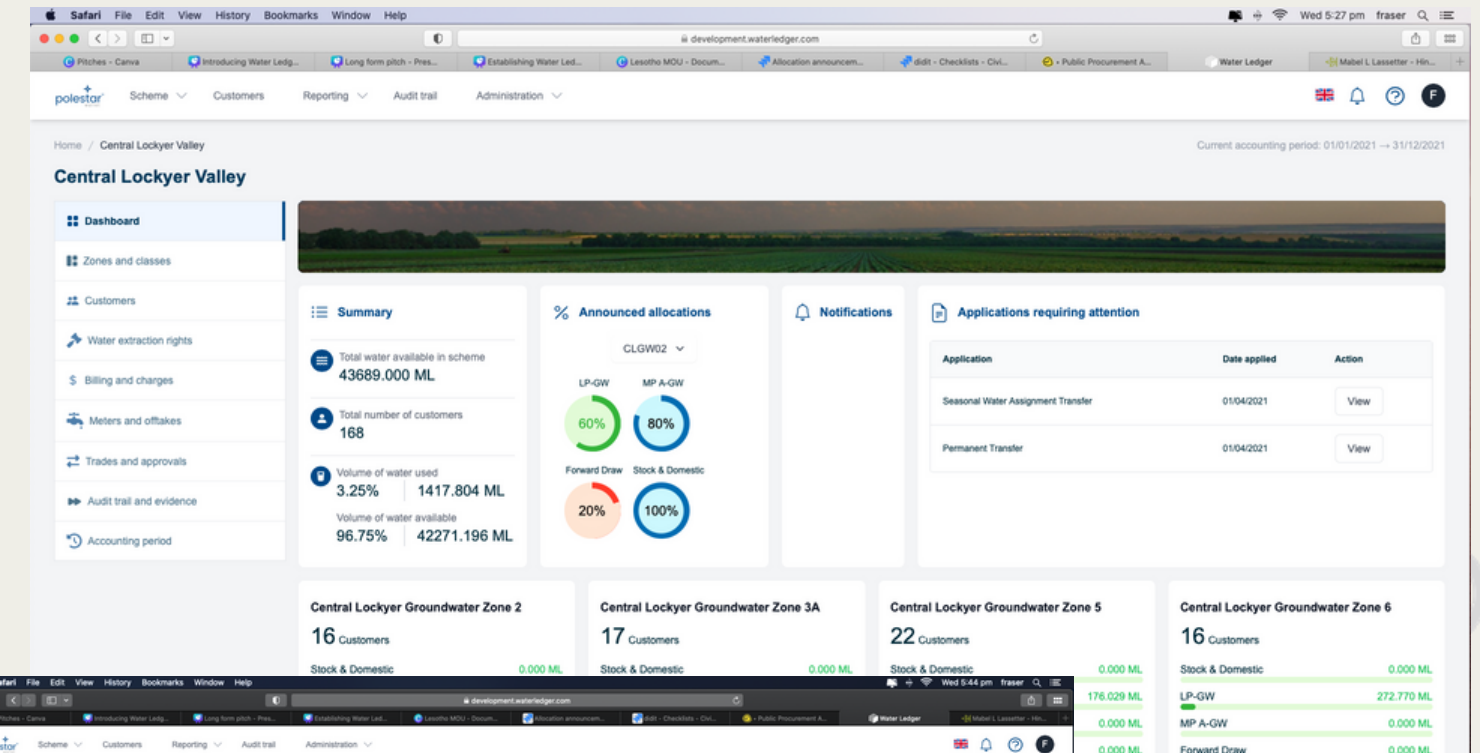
Safari File Edit View History Bookmarks Window Help

Wed 5:27 pm fraser

development.waterledger.com

Pitches - Canva | Introducing Water Ledg... | Long form pitch - Pres... | Establishing Water Led... | Lesotho MOU - Docum... | Allocation announcem... | didit - Checklists - Civi... | - Public Procurement A... | Water Ledger | Mabel L Lassetter - Hin...

polestar Scheme Customers Reporting Audit trail Administration

F

Home / Central Lockyer Valley

Current accounting period: 01/01/2021 → 31/12/2021

Central Lockyer Valley

Dashboard
Zones and classes
Customers
Water extraction rights
Billing and charges
Meters and offtakes
Trades and approvals
Audit trail and evidence
Accounting period

Summary

Total water available in scheme
43689.000 ML

Total number of customers
168

Volume of water used
3.25% | 1417.804 ML

Volume of water available
96.75% | 42271.196 ML

Announced allocations

CLGW02

LP-GW 60%
MP A-GW 80%
Forward Draw 20%
Stock & Domestic 100%

Notifications

Applications requiring attention

| Application | Date applied | Action |
|---|---|---|
| Seasonal Water Assignment Transfer | 01/04/2021 | View |
| Permanent Transfer | 01/04/2021 | View |

Central Lockyer Groundwater Zone 2
16 Customers
Stock & Domestic 0.000 ML

Central Lockyer Groundwater Zone 3A
17 Customers
Stock & Domestic 0.000 ML

Central Lockyer Groundwater Zone 5
22 Customers
Stock & Domestic 0.000 ML
176.029 ML
0.000 ML
0.000 ML

Central Lockyer Groundwater Zone 6
16 Customers
Stock & Domestic 0.000 ML
LP-GW 272.770 ML
MP A-GW 0.000 ML
Forward Draw 0.000 ML

Safari File Edit View History Bookmarks Window Help

Wed 5:44 pm fraser

development.waterledger.com

Pitches - Canva | Introducing Water Ledg... | Long form pitch - Pres... | Establishing Water Led... | Lesotho MOU - Docum... | Allocation announcem... | didit - Checklists - Civi... | - Public Procurement A... | Water Ledger | Mabel L Lassetter - Hin...

polestar Scheme Customers Reporting Audit trail Administration

F